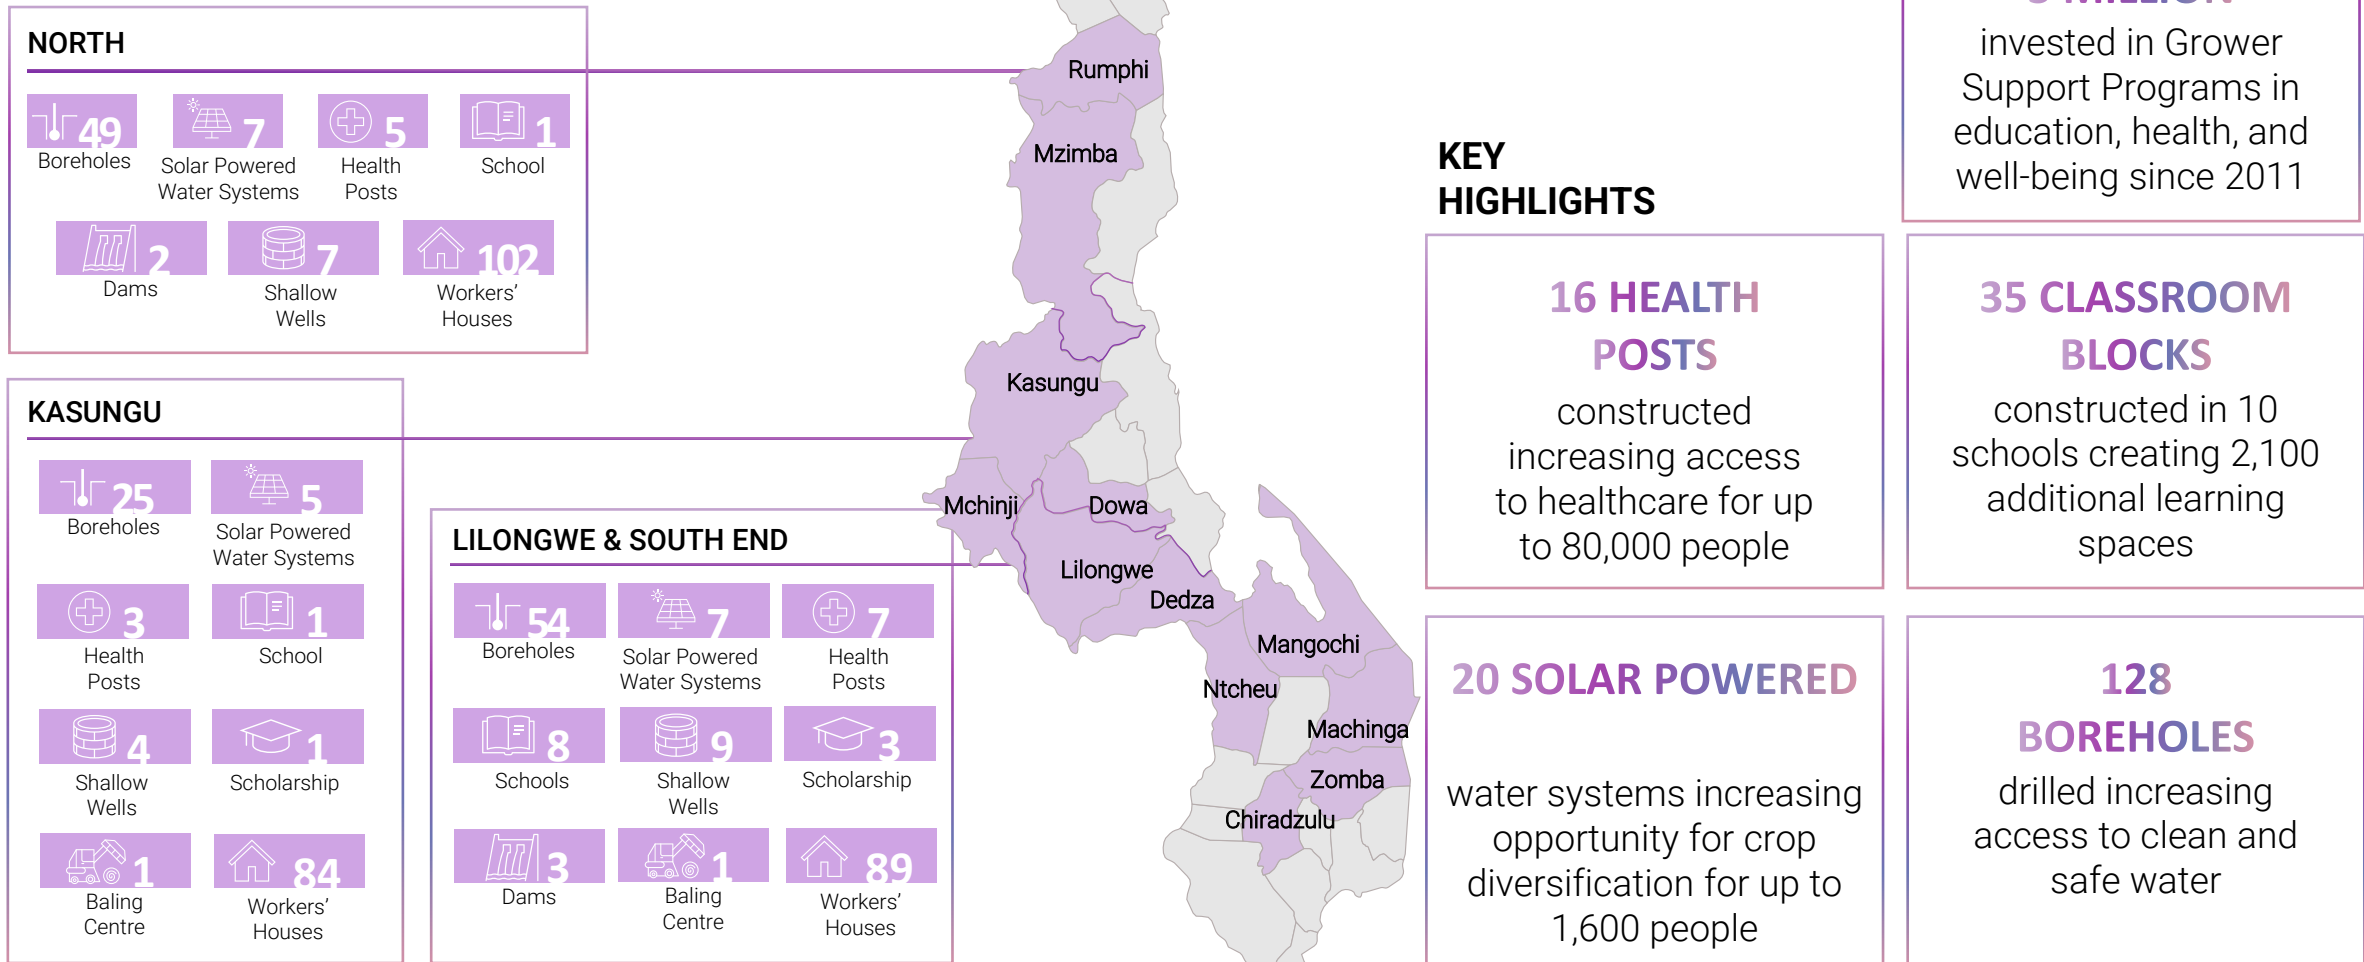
NORTH

49 Boreholes

7 Solar Powered Water Systems

5 Health Posts

1 School

2 Dams

7 Shallow Wells

102 Workers' Houses

KASUNGU

25 Boreholes

5 Solar Powered Water Systems

3 Health Posts

1 School

4 Shallow Wells

1 Scholarship

1 Baling Centre

84 Workers' Houses

LILONGWE & SOUTH END

54 Boreholes

7 Solar Powered Water Systems

7 Health Posts

8 Schools

9 Shallow Wells

3 Scholarship

3 Dams

1 Baling Centre

89 Workers' Houses

Rumphi

Mzimba

Kasungu

Mchinji

Dowa

Lilongwe

Dedza

Mangochi

Ntcheu

Machinga

Zomba

Chiradzulu

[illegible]

invested in Grower Support Programs in education, health, and well-being since 2011

KEY HIGHLIGHTS

16 HEALTH POSTS

constructed increasing access to healthcare for up to 80,000 people

35 CLASSROOM BLOCKS

constructed in 10 schools creating 2,100 additional learning spaces

20 SOLAR POWERED

water systems increasing opportunity for crop diversification for up to 1,600 people

128 BOREHOLES

drilled increasing access to clean and safe water